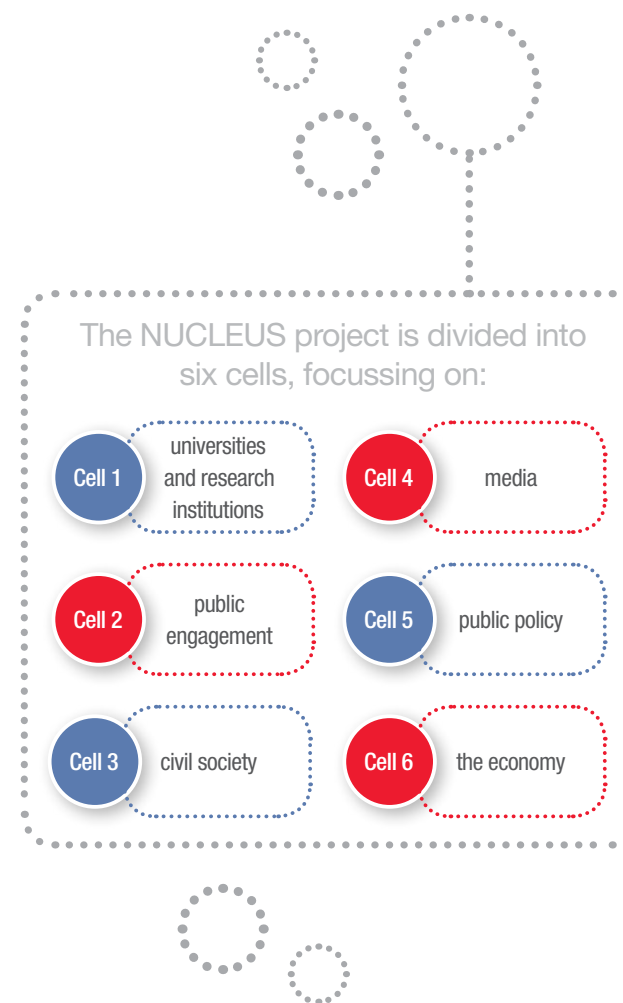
The NUCLEUS project is divided into six cells, focussing on:

Cell 1 universities and research institutions

Cell 4 media

Cell 2 public engagement

Cell 5 public policy

Cell 3 civil society

Cell 6 the economy